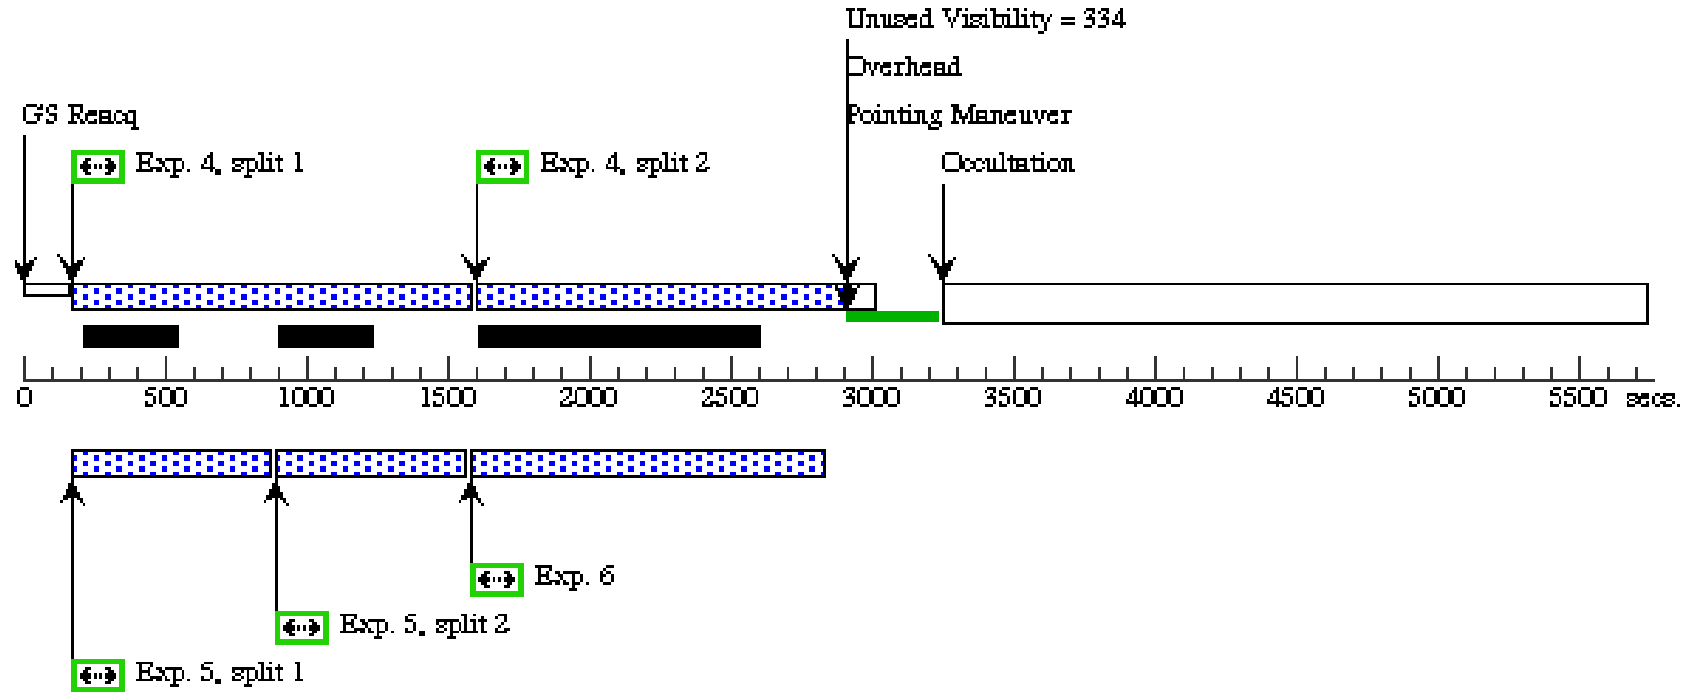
Unused Visibility = 334

Overhead

Pointing Maneuver

GS Reacq

Exp. 4, split 1

Exp. 4, split 2

Occultation

0 500 1000 1500 2000 2500 3000 3500 4000 4500 5000 5500 secs.

Exp. 6

Exp. 5, split 2

Exp. 5, split 1